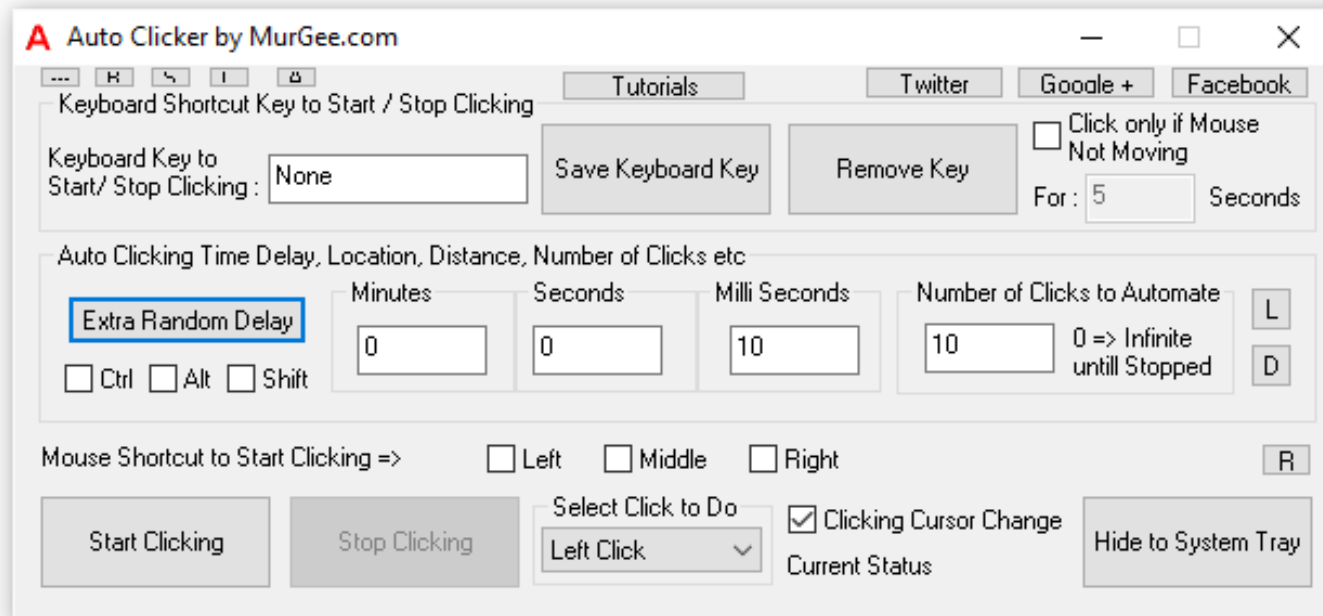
Auto Clicker by MurGee.com

--- R S T A

Tutorials

Twitter Google + Facebook

Keyboard Shortcut Key to Start / Stop Clicking

Keyboard Key to Start/ Stop Clicking : None

Save Keyboard Key

Remove Key

Click only if Mouse Not Moving

For : 5 Seconds

Auto Clicking Time Delay, Location, Distance, Number of Clicks etc

Extra Random Delay

Ctrl Alt Shift

Minutes 0

Seconds 0

Milli Seconds 10

Number of Clicks to Automate 10 0 => Infinite untill Stopped

L

D

Mouse Shortcut to Start Clicking => Left Middle Right

R

Start Clicking

Stop Clicking

Select Click to Do

Left Click

Clicking Cursor Change

Current Status

Hide to System Tray